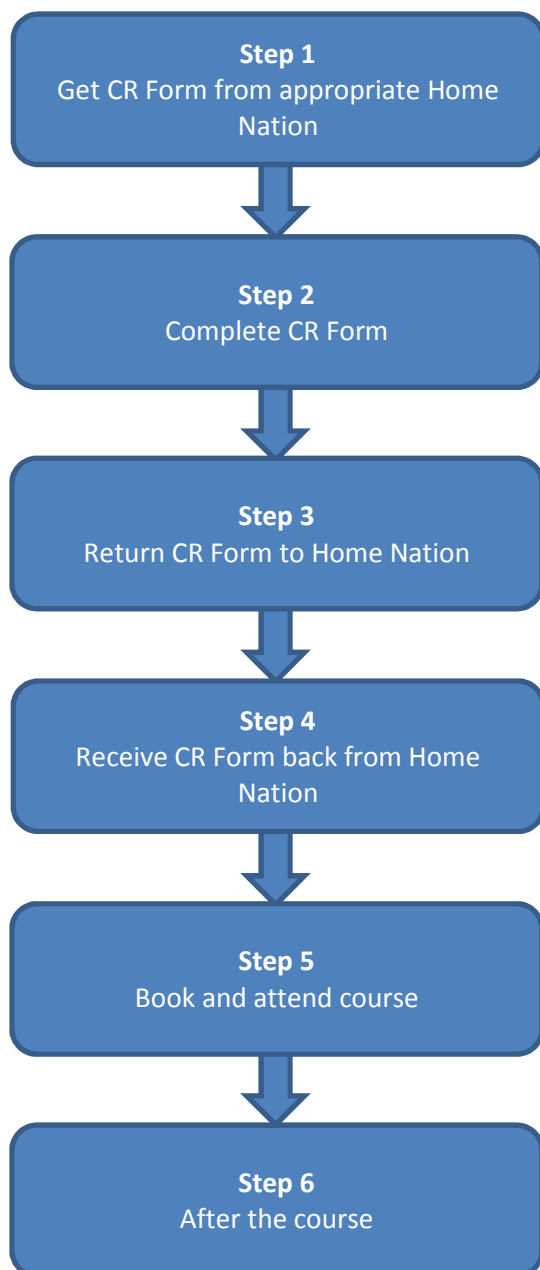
**Step 1**
Get CR Form from appropriate Home Nation

**Step 2**
Complete CR Form

**Step 3**
Return CR Form to Home Nation

**Step 4**
Receive CR Form back from Home Nation

**Step 5**
Book and attend course

**Step 6**
After the course